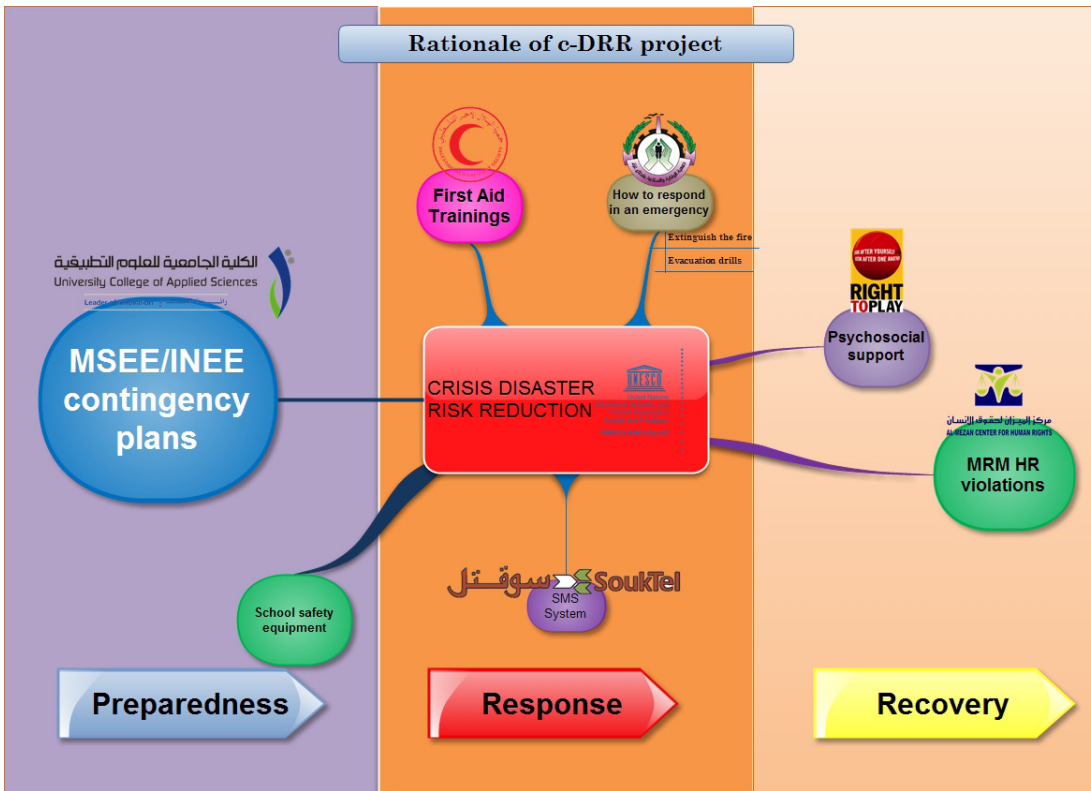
Rationale of c-DRR project

الكلية الجامعية للعلوم التطبيقية
University College of Applied Sciences
Leader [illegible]

MSEE/INEE contingency plans

First Aid Trainings

How to respond in an emergency

Extinguish the fire

Evacuation drills

CRISIS DISASTER RISK REDUCTION

UNESCO

RIGHT TO PLAY

Psychosocial support

مركز الميزان لحقوق الإنسان
AL MEZAN CENTER FOR HUMAN RIGHTS

MRM HR violations

سوقتل SoukTel

SMS System

School safety equipment

Preparedness

Response

Recovery